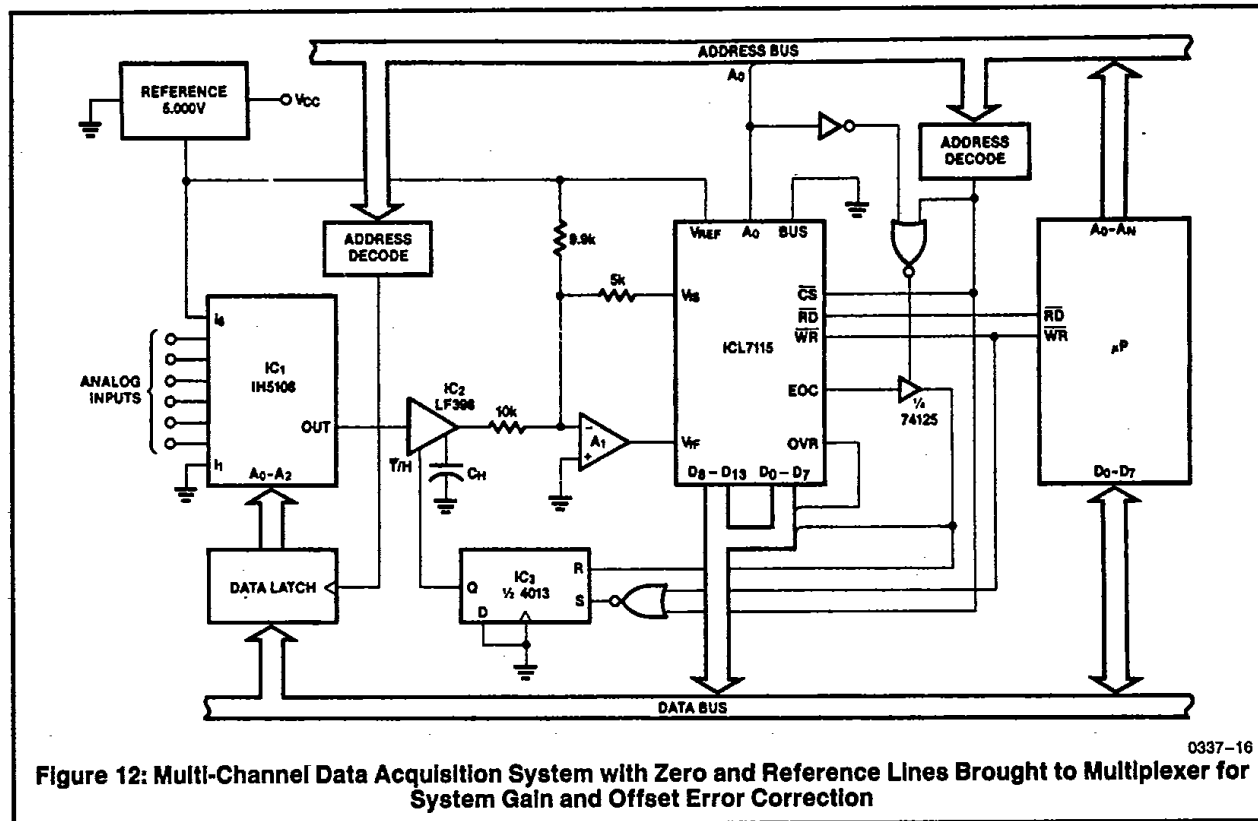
ADDRESS BUS

REFERENCE 5.000V

$V_{CC}$

$A_0$

ADDRESS DECODE

ADDRESS DECODE

9.9k

5k

$V_{REF}$

$A_0$

BUS

$V_{IS}$

$\overline{CS}$

$\overline{RD}$

$\overline{WR}$

ICL7115

EOC

OVR

$V_{IF}$

$D_8-D_{13}$

$D_0-D_7$

$\frac{1}{4}$ 74125

$A_0-A_N$

$\overline{RD}$

$\overline{WR}$

$\mu P$

$D_0-D_7$

$I_8$

$IC_1$ IH5108

ANALOG INPUTS

OUT

$I_1$

$A_0-A_2$

$IC_2$ LF398

10k

$A_1$

$\overline{T}/H$

$C_H$

DATA LATCH

$IC_3$ $\frac{1}{2}$ 4013

Q

D

R

S

DATA BUS

0337–16

Figure 12: Multi-Channel Data Acquisition System with Zero and Reference Lines Brought to Multiplexer for System Gain and Offset Error Correction